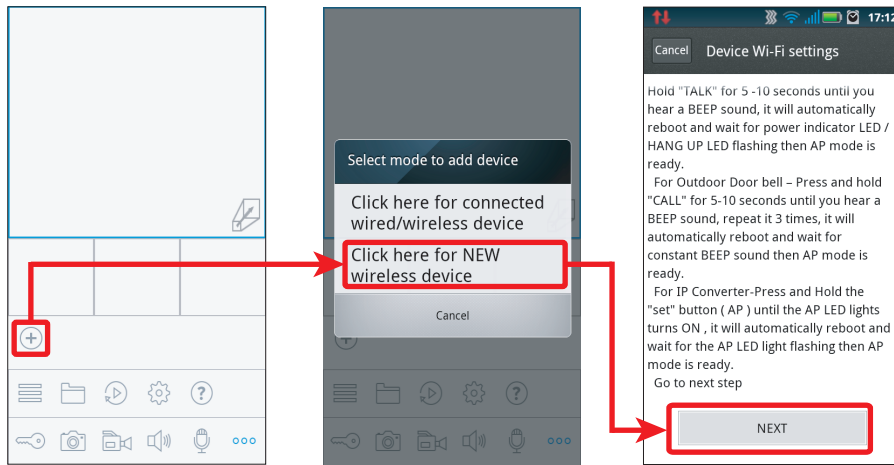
Select mode to add device

Click here for connected wired/wireless device

Click here for NEW wireless device

Cancel

17:12

Cancel

Device Wi-Fi settings

Hold "TALK" for 5 -10 seconds until you hear a BEEP sound, it will automatically reboot and wait for power indicator LED / HANG UP LED flashing then AP mode is ready.

For Outdoor Door bell – Press and hold "CALL" for 5-10 seconds until you hear a BEEP sound, repeat it 3 times, it will automatically reboot and wait for constant BEEP sound then AP mode is ready.

For IP Converter-Press and Hold the "set" button ( AP ) until the AP LED lights turns ON , it will automatically reboot and wait for the AP LED light flashing then AP mode is ready.

Go to next step

NEXT